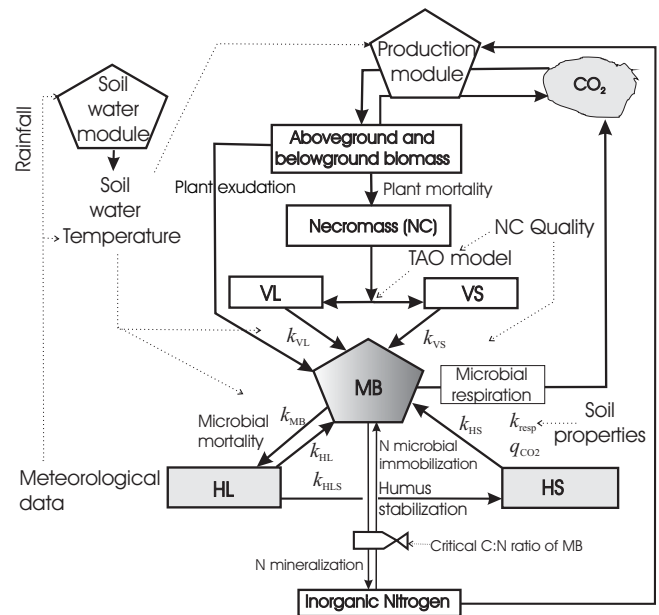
Production module

$CO_2$

Soil water module

Rainfall

Soil water

Temperature

Aboveground and belowground biomass

Plant exudation

Plant mortality

Necromass (NC)

NC Quality

TAO model

VL

VS

$k_{VL}$

$k_{VS}$

MB

Microbial respiration

Microbial mortality

$k_{MB}$

$k_{HL}$

$k_{HS}$

$k_{resp}$

$q_{CO2}$

Soil properties

Meteorological data

HL

HS

$k_{HLS}$

N microbial immobilization

Humus stabilization

N mineralization

Critical C:N ratio of MB

Inorganic Nitrogen